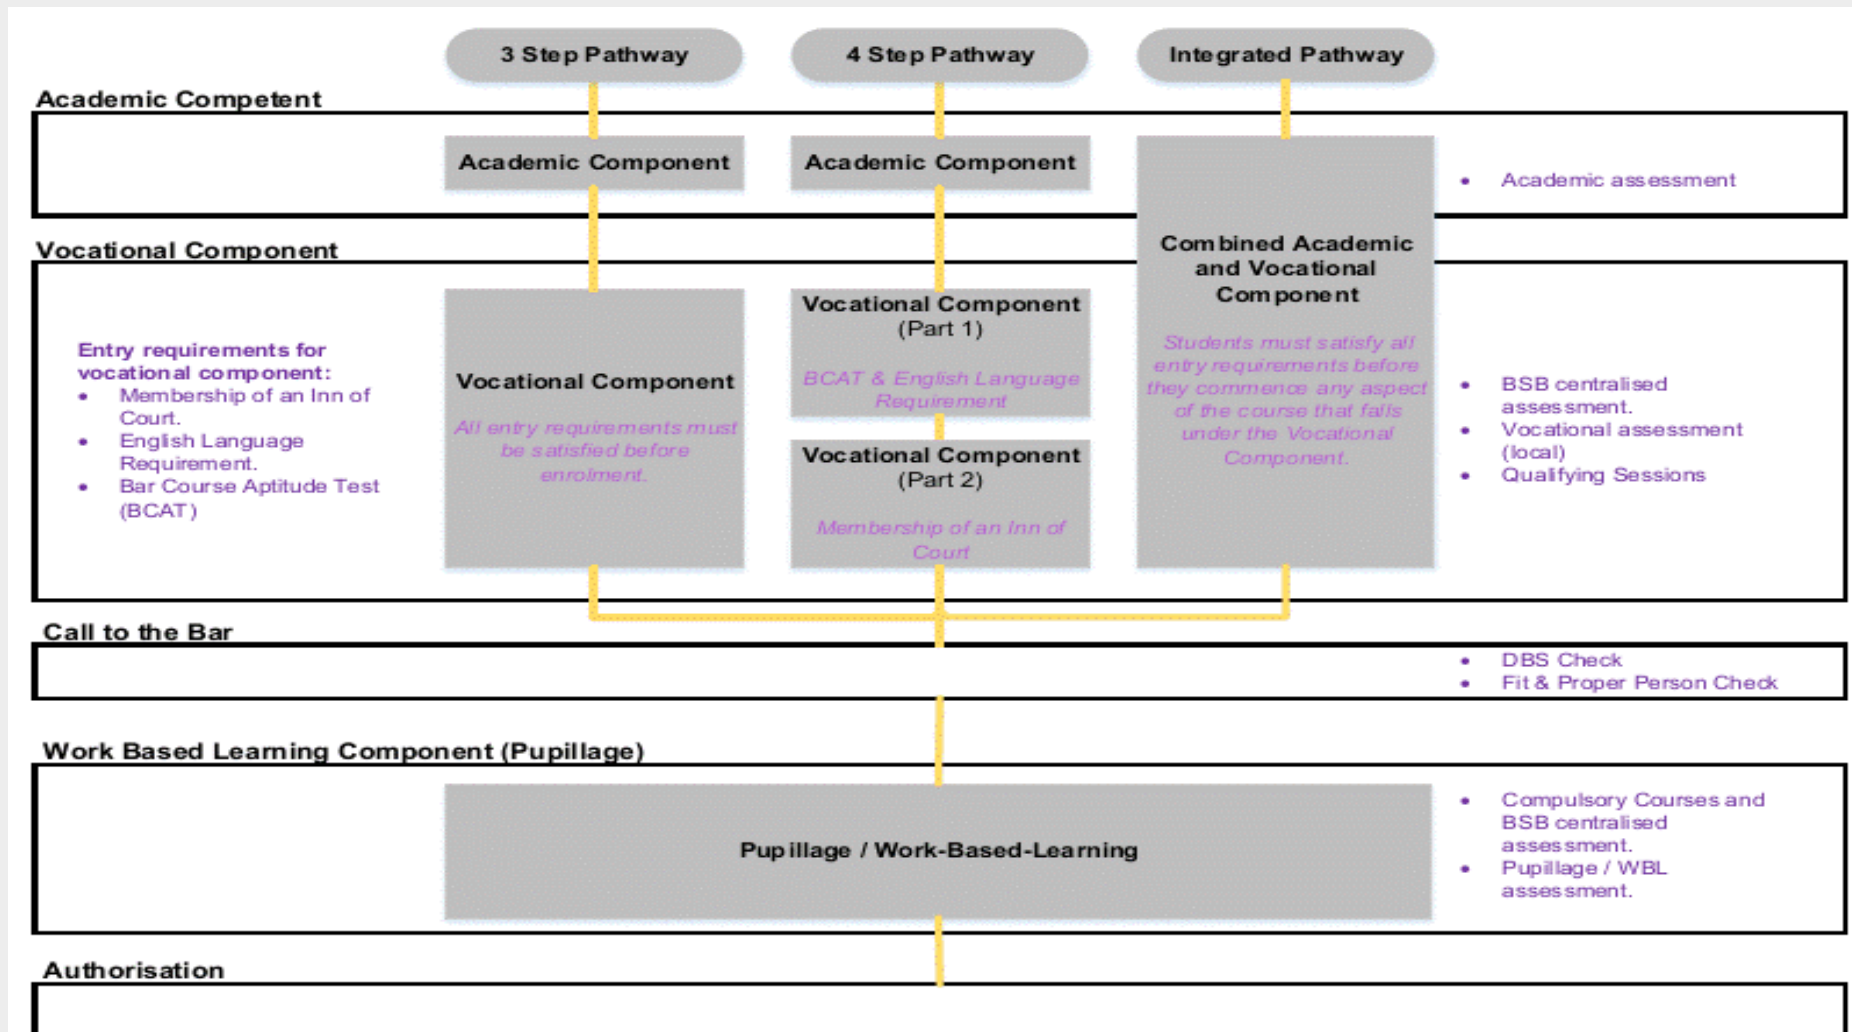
3 Step Pathway

4 Step Pathway

Integrated Pathway

Academic Competent

Academic Component

Academic Component

Combined Academic and Vocational Component

Students must satisfy all entry requirements before they commence any aspect of the course that falls under the Vocational Component.

• Academic assessment

Vocational Component

Entry requirements for vocational component:
• Membership of an Inn of Court.
• English Language Requirement.
• Bar Course Aptitude Test (BCAT)

Vocational Component

All entry requirements must be satisfied before enrolment.

Vocational Component (Part 1)

BCAT & English Language Requirement

Vocational Component (Part 2)

Membership of an Inn of Court

• BSB centralised assessment.
• Vocational assessment (local)
• Qualifying Sessions

Call to the Bar

• DBS Check
• Fit & Proper Person Check

Work Based Learning Component (Pupillage)

Pupillage / Work-Based-Learning

• Compulsory Courses and BSB centralised assessment.
• Pupillage / WBL assessment.

Authorisation